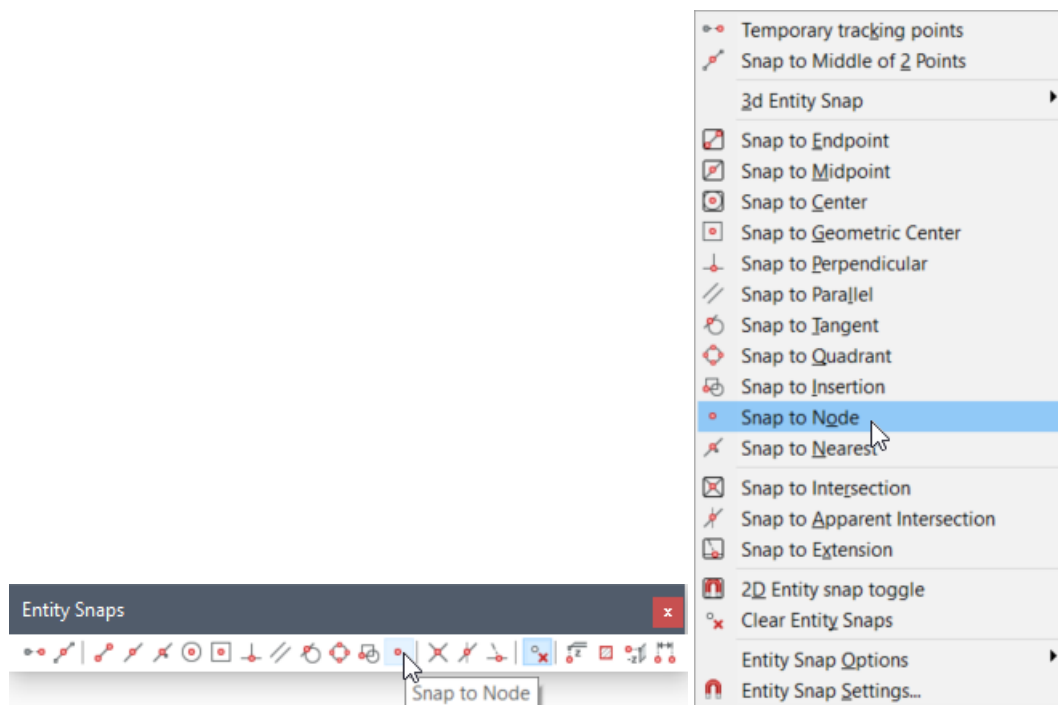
Temporary tracking points
Snap to Middle of 2 Points
3d Entity Snap
Snap to Endpoint
Snap to Midpoint
Snap to Center
Snap to Geometric Center
Snap to Perpendicular
Snap to Parallel
Snap to Tangent
Snap to Quadrant
Snap to Insertion
Snap to Node
Snap to Nearest
Snap to Intersection
Snap to Apparent Intersection
Snap to Extension
2D Entity snap toggle
Clear Entity Snaps
Entity Snap Options
Entity Snap Settings...

Entity Snaps
x
Snap to Node